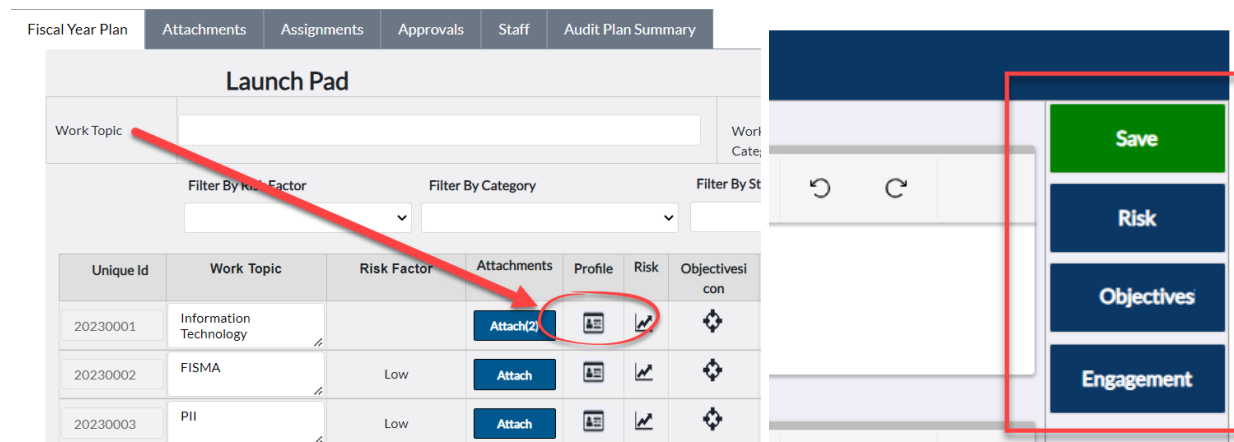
Fiscal Year Plan | Attachments | Assignments | Approvals | Staff | Audit Plan Summary

Launch Pad

Work Topic

Work Categ

Filter By Risk Factor

Filter By Category

Filter By St

| Unique Id | Work Topic | Risk Factor | Attachments | Profile | Risk | Objectivesicon |
|---|---|---|---|---|---|---|
| 20230001 | Information Technology | | Attach(2) | | | |
| 20230002 | FISMA | Low | Attach | | | |
| 20230003 | PII | Low | Attach | | | |

Save

Risk

Objectives

Engagement